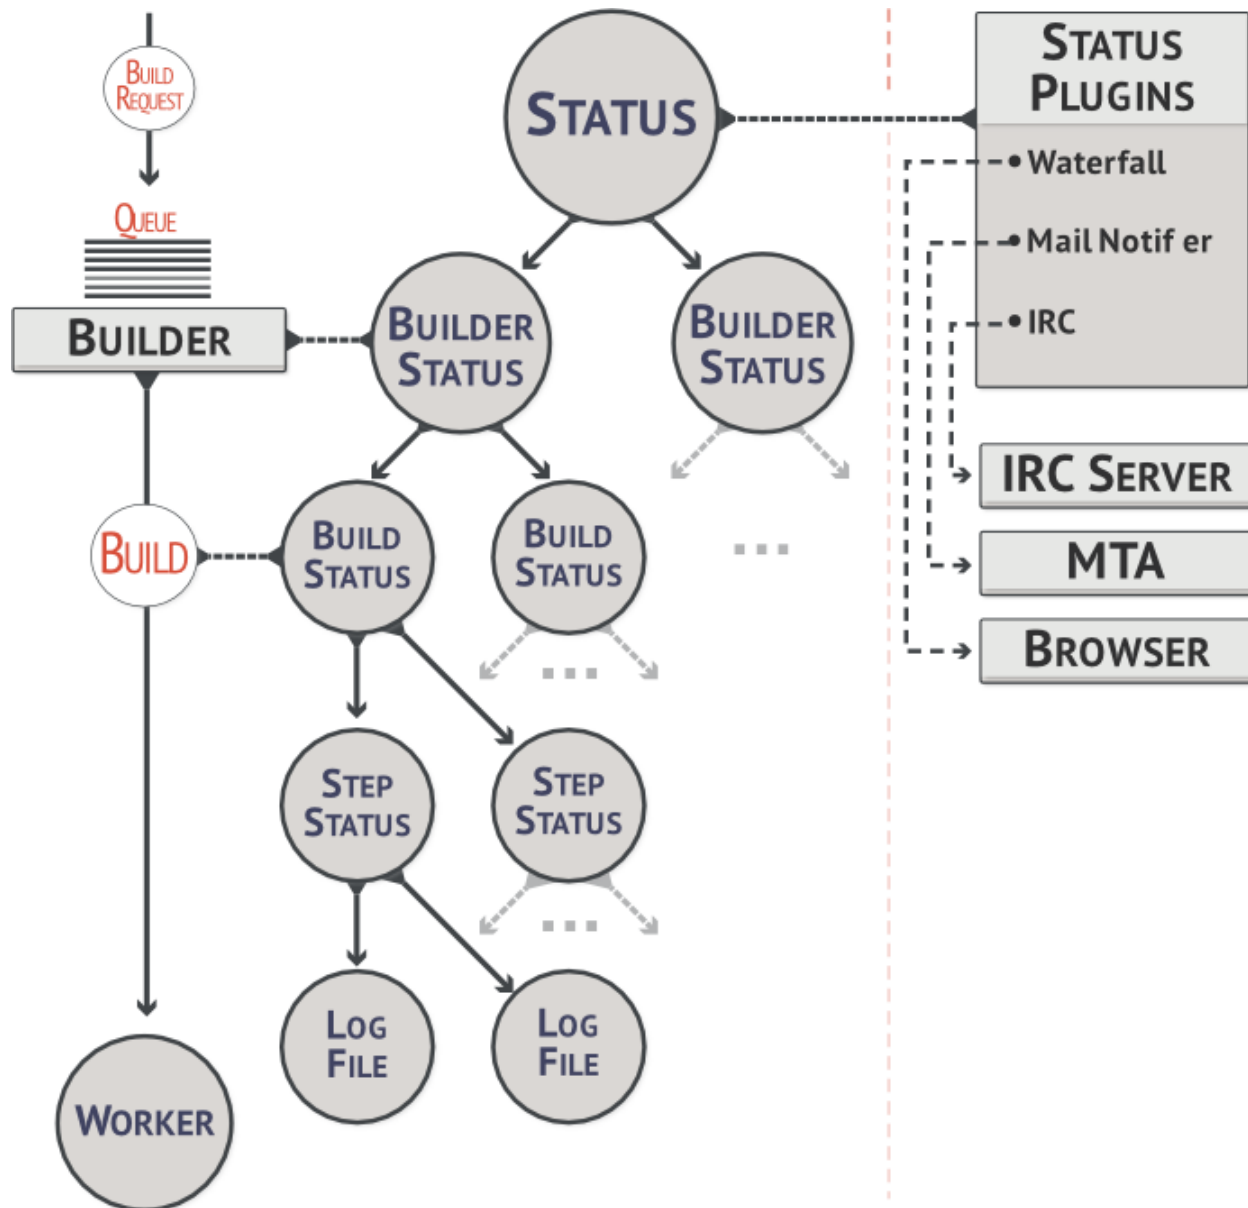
BUILD REQUEST

QUEUE

BUILDER

BUILD

WORKER

STATUS

BUILDER STATUS

BUILDER STATUS

BUILD STATUS

BUILD STATUS

...

...

STEP STATUS

STEP STATUS

...

LOG FILE

LOG FILE

STATUS PLUGINS

Waterfall

Mail Notif er

IRC

IRC SERVER

MTA

BROWSER